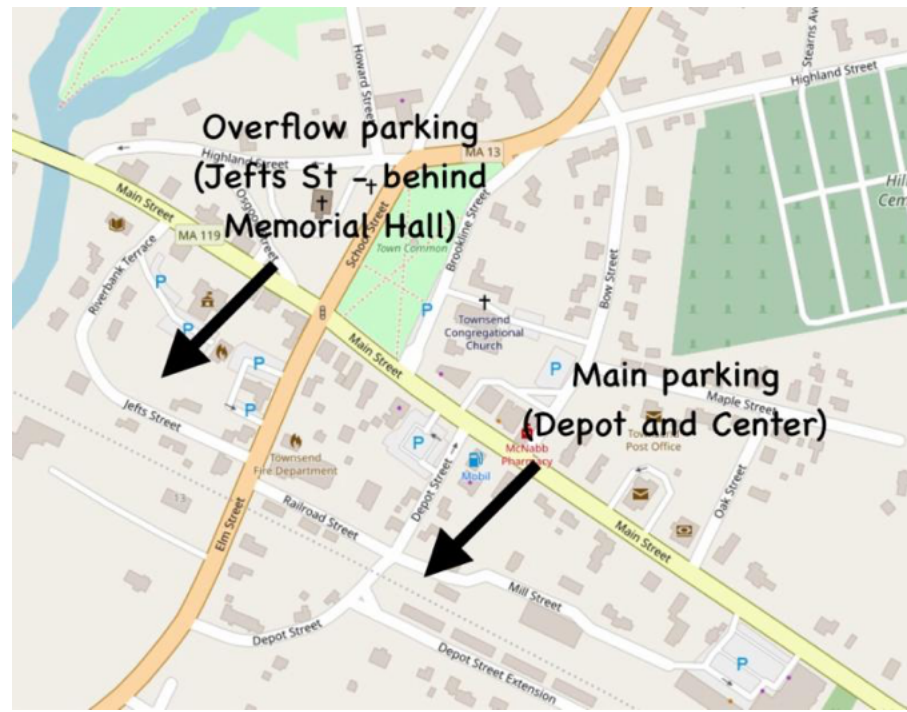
Overflow parking
(Jefts St – behind
Memorial Hall)

Main parking
(Depot and Center)

Howard Street
Stearns Av
Highland Street
Highland Street
MA 13
Hill
Cem
Main Street
MA 119
Osgood
School Street
Town Common
Brookline Street
Riverbank Terrace
P
P
P
P
P
P
P
Townsend Congregational Church
Bow Street
Main Street
Maple Street
Jefts Street
Townsend Fire Department
Mobil
McNabb Pharmacy
Depot Street
Townsend Post Office
Oak Street
13
Railroad Street
Elm Street
Main Street
Mill Street
Depot Street
Depot Street Extension